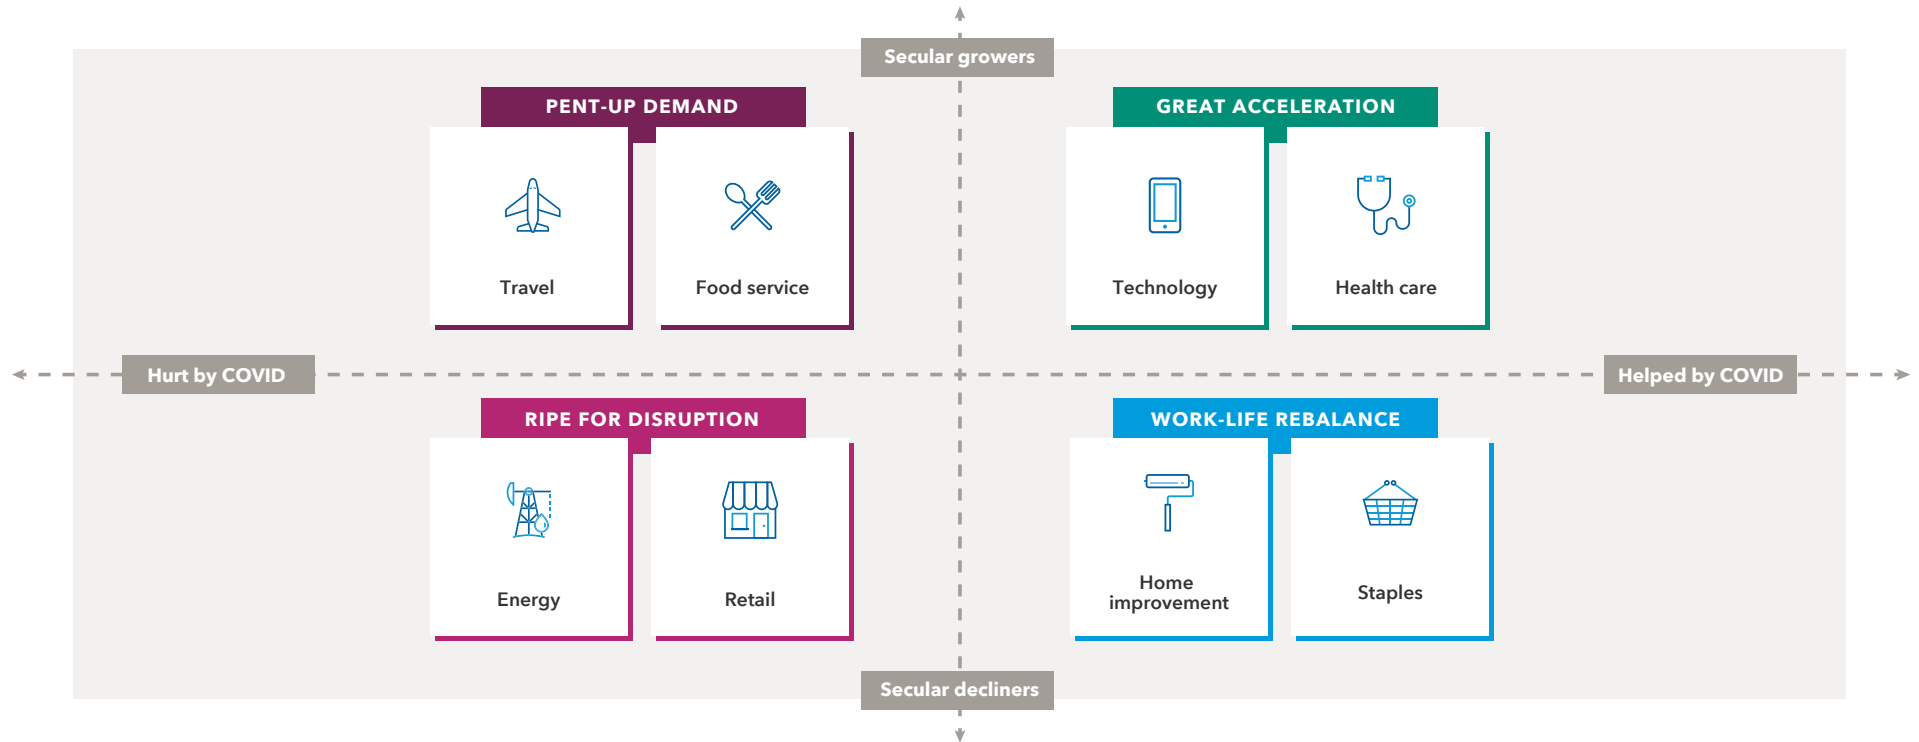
Secular growers

PENT-UP DEMAND

Travel

Food service

GREAT ACCELERATION

Technology

Health care

Hurt by COVID

Helped by COVID

RIPE FOR DISRUPTION

Energy

Retail

WORK-LIFE REBALANCE

Home improvement

Staples

Secular decliners